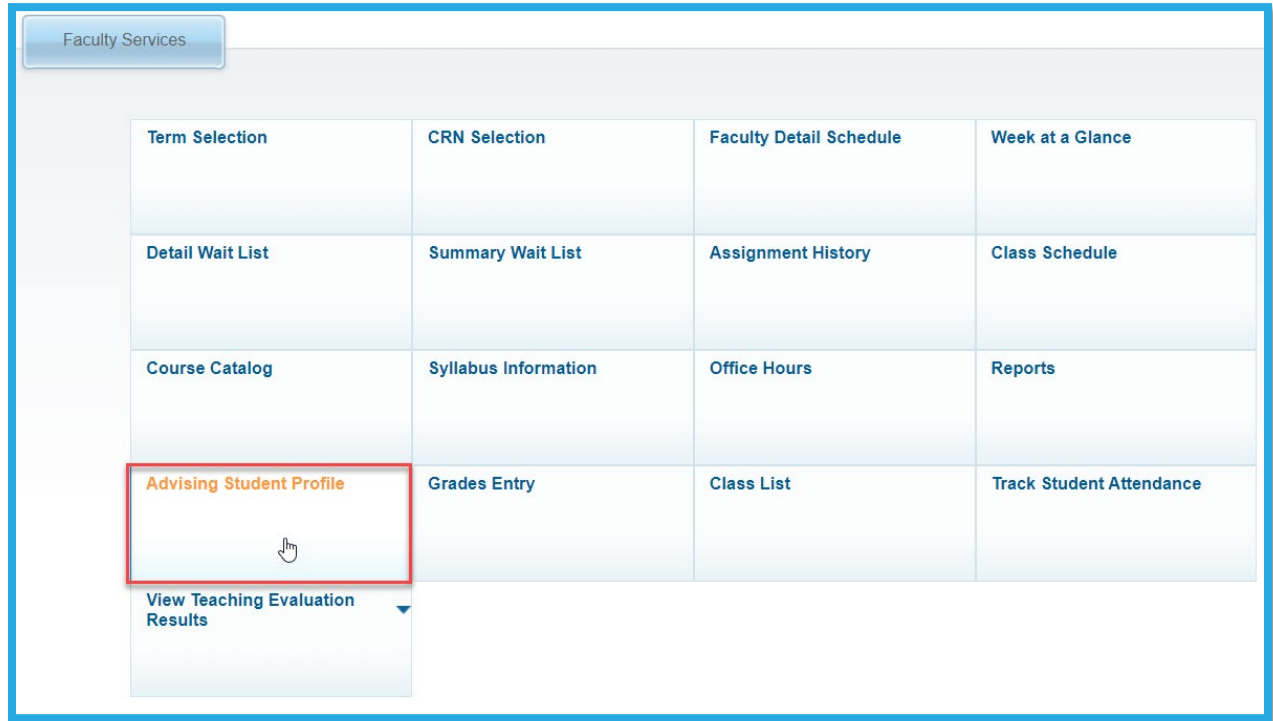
Faculty Services

| Term Selection | CRN Selection | Faculty Detail Schedule | Week at a Glance |
|---|---|---|---|
| Detail Wait List | Summary Wait List | Assignment History | Class Schedule |
| Course Catalog | Syllabus Information | Office Hours | Reports |
| Advising Student Profile | Grades Entry | Class List | Track Student Attendance |
| View Teaching Evaluation Results | | | |